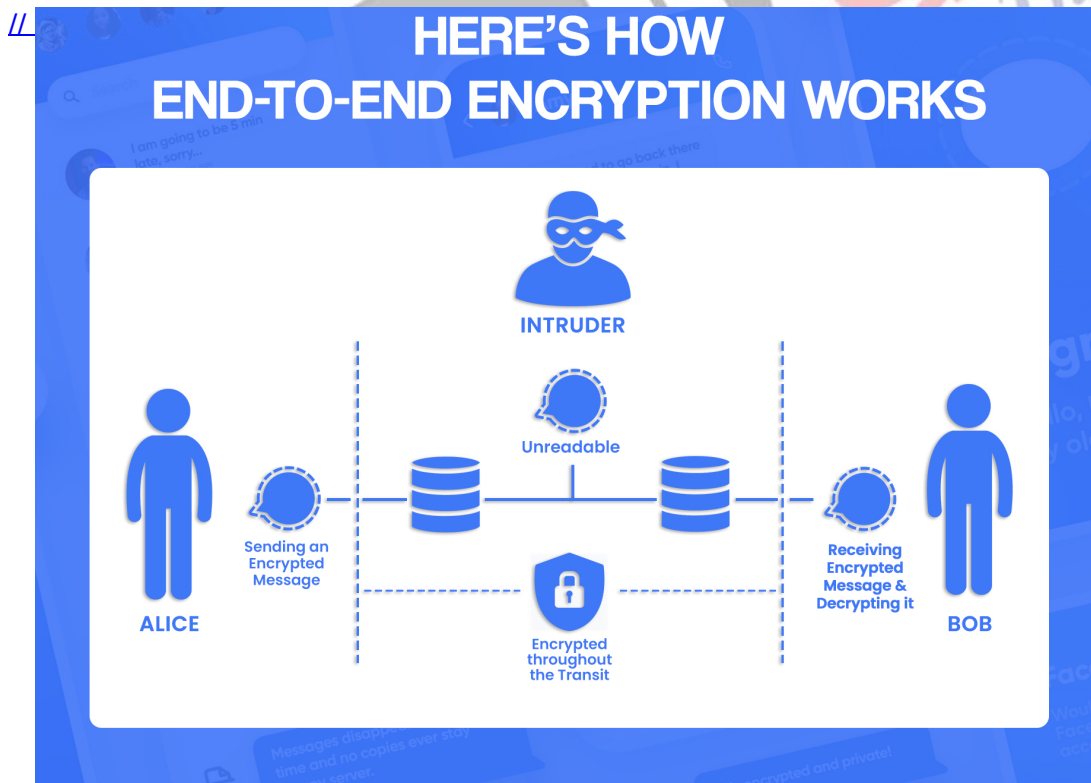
HERE'S HOW
END-TO-END ENCRYPTION WORKS

I am going to be 5 min late, sorry...

INTRUDER

Unreadable

ALICE

Sending an Encrypted Message

Encrypted throughout the Transit

Receiving Encrypted Message & Decrypting it

BOB

Messages disappear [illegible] time and no copies ever stay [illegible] server.

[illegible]ncrypted and private!